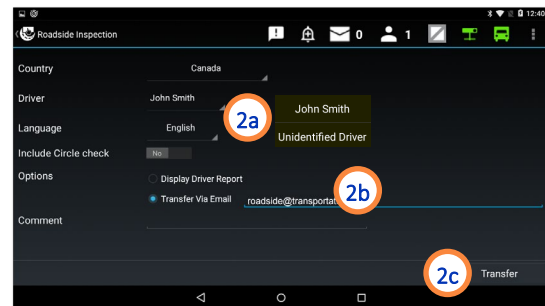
12:40

Roadside Inspection

0

1

Country
Canada

Driver
John Smith

2a

John Smith

Unidentified Driver

Language
English

Include Circle check
No

Options
Display Driver Report

Transfer Via Email
roadside@transportat

2b

Comment

2c

Transfer